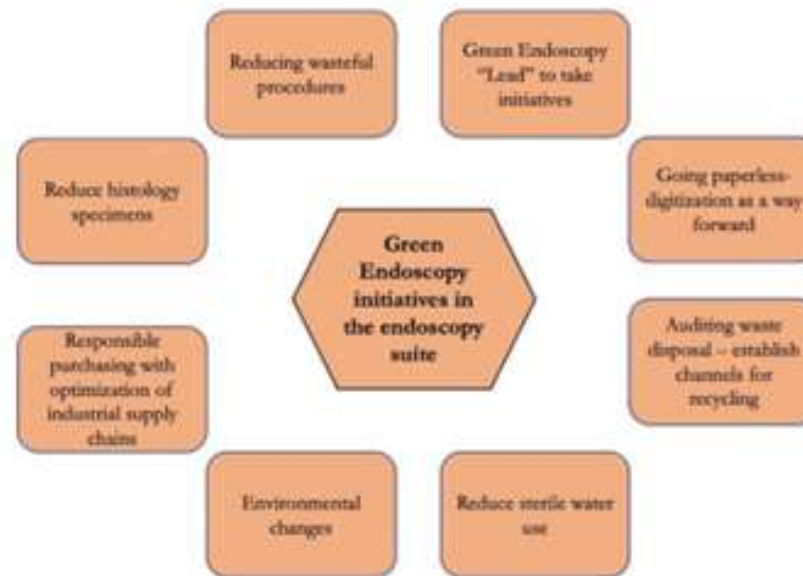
Green Endoscopy initiatives in the endoscopy suite

Reducing wasteful procedures

Green Endoscopy "Lead" to take initiatives

Going paperless-digitization as a way forward

Auditing waste disposal – establish channels for recycling

Reduce sterile water use

Environmental changes

Responsible purchasing with optimization of industrial supply chains

Reduce histology specimens